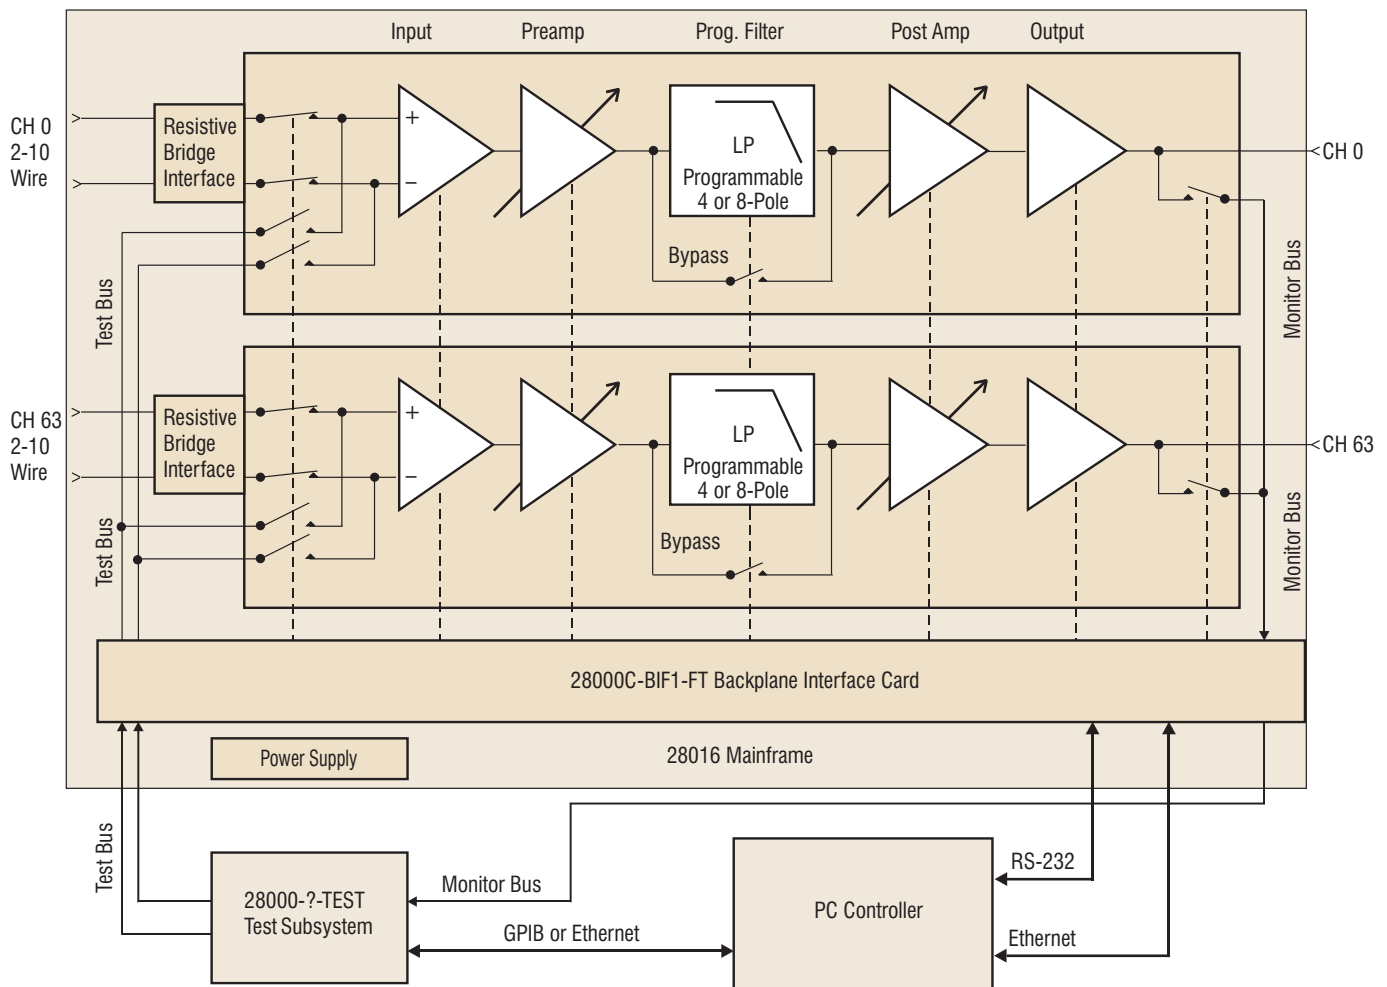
Input
Preamp
Prog. Filter
Post Amp
Output

CH 0
2-10
Wire

Resistive
Bridge
Interface

+
−

LP
Programmable
4 or 8-Pole

Bypass

CH 0

Test Bus

Monitor Bus

CH 63
2-10
Wire

Resistive
Bridge
Interface

+
−

LP
Programmable
4 or 8-Pole

Bypass

CH 63

Test Bus

Monitor Bus

28000C-BIF1-FT Backplane Interface Card

Power Supply

28016 Mainframe

Test Bus

28000-?-TEST
Test Subsystem

Monitor Bus

GPIB or Ethernet

PC Controller

RS-232

Ethernet